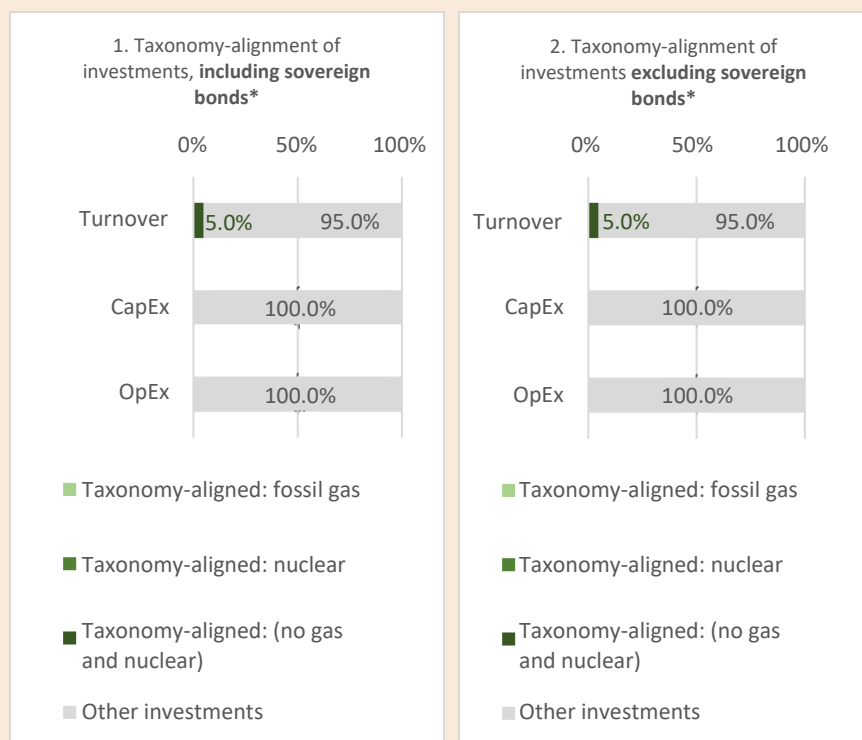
1. Taxonomy-alignment of investments, **including sovereign bonds***

0% 50% 100%

Turnover 5.0% 95.0%

CapEx 100.0%

OpEx 100.0%

Taxonomy-aligned: fossil gas

Taxonomy-aligned: nuclear

Taxonomy-aligned: (no gas and nuclear)

Other investments

2. Taxonomy-alignment of investments **excluding sovereign bonds***

0% 50% 100%

Turnover 5.0% 95.0%

CapEx 100.0%

OpEx 100.0%

Taxonomy-aligned: fossil gas

Taxonomy-aligned: nuclear

Taxonomy-aligned: (no gas and nuclear)

Other investments